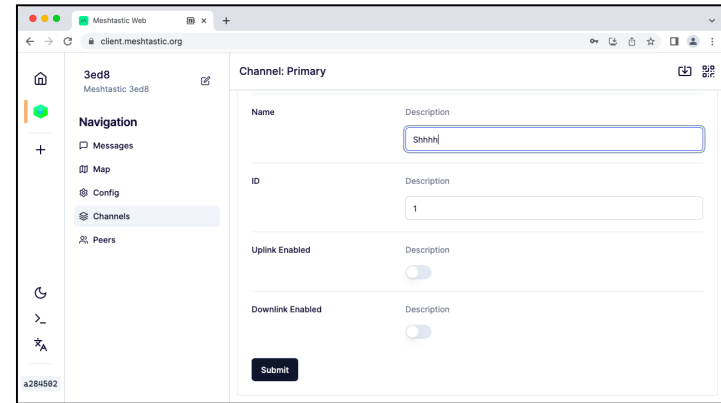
Meshtastic Web

client.meshtastic.org

3ed8
Meshtastic 3ed8

Navigation

Messages

Map

Config

Channels

Peers

a284502

Channel: Primary

Name

Description

Shhhh

ID

Description

1

Uplink Enabled

Description

Downlink Enabled

Description

Submit